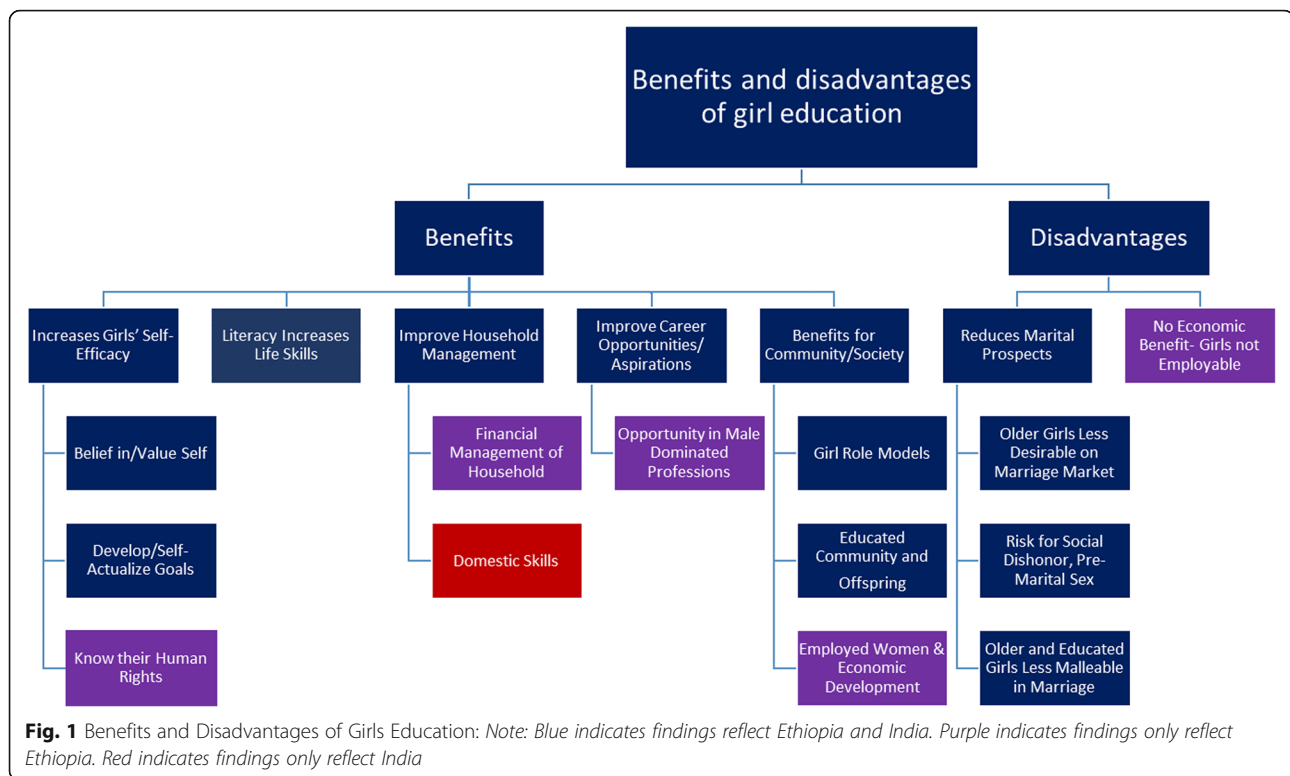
Benefits and disadvantages of girl education

Benefits

Disadvantages

Increases Girls' Self-Efficacy

Belief in/Value Self

Develop/Self-Actualize Goals

Know their Human Rights

Literacy Increases Life Skills

Improve Household Management

Financial Management of Household

Domestic Skills

Improve Career Opportunities/ Aspirations

Opportunity in Male Dominated Professions

Benefits for Community/Society

Girl Role Models

Educated Community and Offspring

Employed Women & Economic Development

Reduces Marital Prospects

Older Girls Less Desirable on Marriage Market

Risk for Social Dishonor, Pre-Marital Sex

Older and Educated Girls Less Malleable in Marriage

No Economic Benefit- Girls not Employable

**Fig. 1** Benefits and Disadvantages of Girls Education: *Note: Blue indicates findings reflect Ethiopia and India. Purple indicates findings only reflect Ethiopia. Red indicates findings only reflect India*